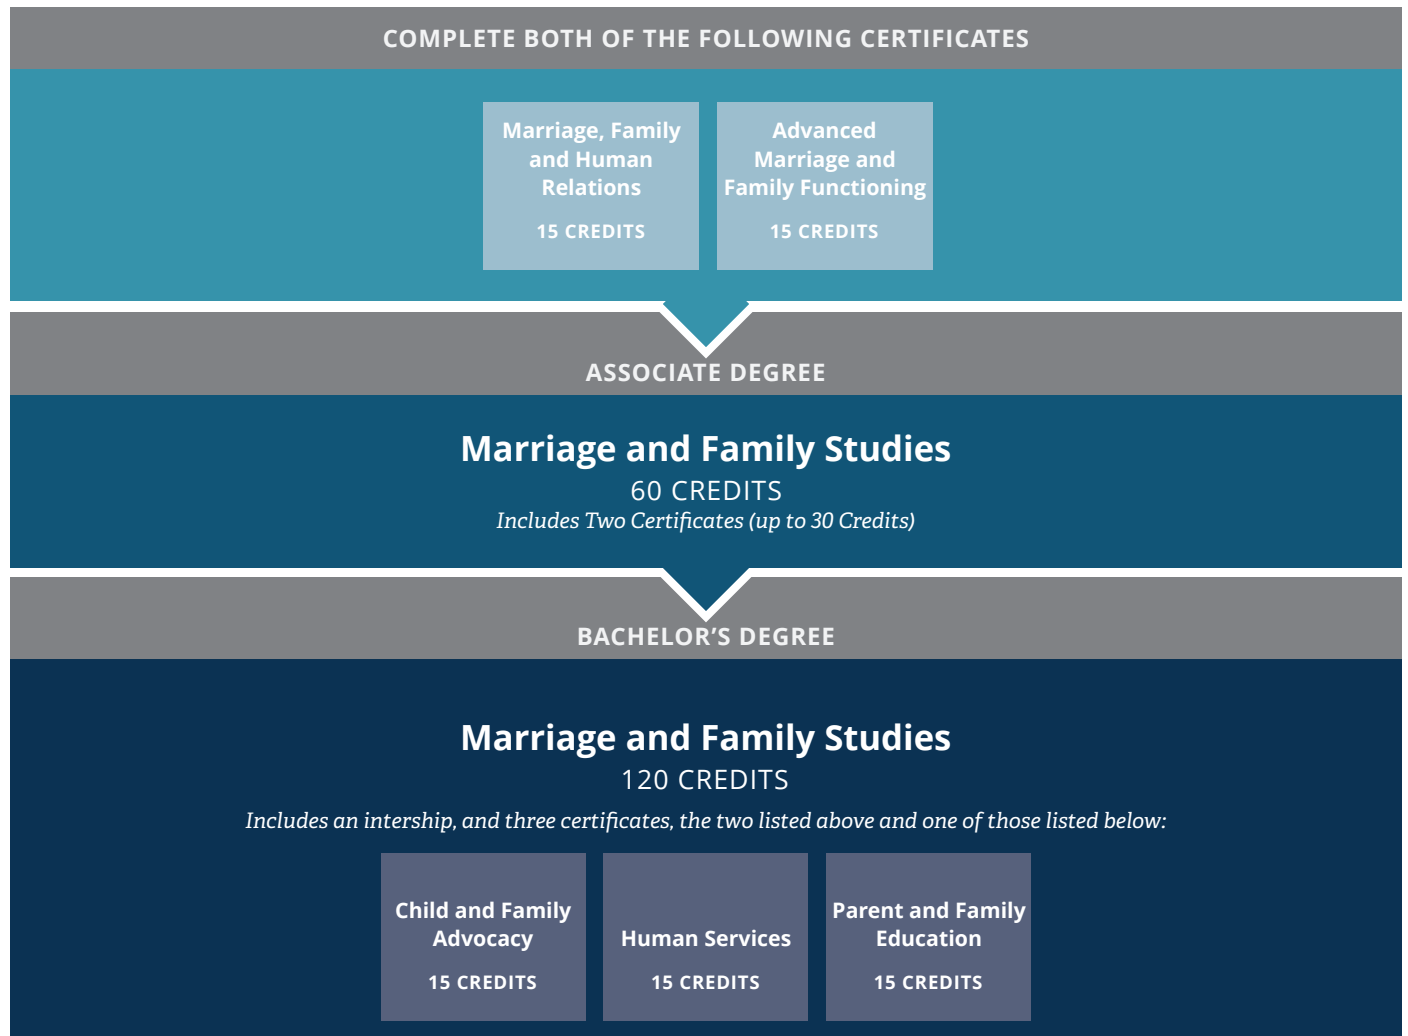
COMPLETE BOTH OF THE FOLLOWING CERTIFICATES

Marriage, Family and Human Relations
15 CREDITS

Advanced Marriage and Family Functioning
15 CREDITS

ASSOCIATE DEGREE

Marriage and Family Studies
60 CREDITS
Includes Two Certificates (up to 30 Credits)

BACHELOR'S DEGREE

Marriage and Family Studies
120 CREDITS
Includes an intership, and three certificates, the two listed above and one of those listed below:

Child and Family Advocacy
15 CREDITS

Human Services
15 CREDITS

Parent and Family Education
15 CREDITS